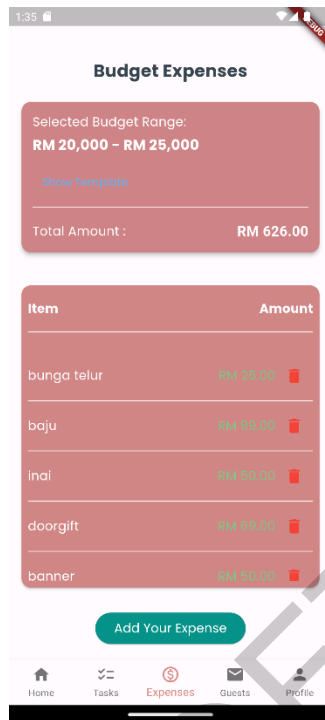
1:35

DEBUG

Budget Expenses

Selected Budget Range:
RM 20,000 - RM 25,000

Show Template

Total Amount :
RM 626.00

| Item | Amount |
|---|---|
| bunga telur | RM 25.00 |
| baju | RM 89.00 |
| inai | RM 50.00 |
| doorgift | RM 69.00 |
| banner | RM 50.00 |

Add Your Expense

Home
Tasks
Expenses
Guests
Profile